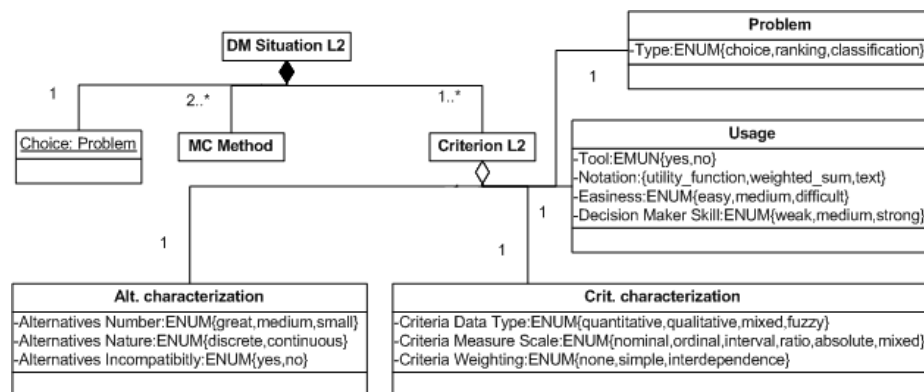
Problem
-Type:ENUM{choice,ranking,classification}

DM Situation L2

1

1

2..*

1..*

Choice: Problem

MC Method

Criterion L2

Usage
-Tool:EMUN{yes,no}
-Notation:{utility_function,weighted_sum,text}
-Easiness:ENUM{easy,medium,difficult}
-Decision Maker Skill:ENUM{weak,medium,strong}

1

1

1

Alt. characterization
-Alternatives Number:ENUM{great,medium,small}
-Alternatives Nature:ENUM{discrete,continuous}
-Alternatives Incompatibitly:ENUM{yes,no}

Crit. characterization
-Criteria Data Type:ENUM{quantitative,qualitative,mixed,fuzzy}
-Criteria Measure Scale:ENUM{nominal,ordinal,interval,ratio,absolute,mixed}
-Criteria Weighting:ENUM{none,simple,interdependence}